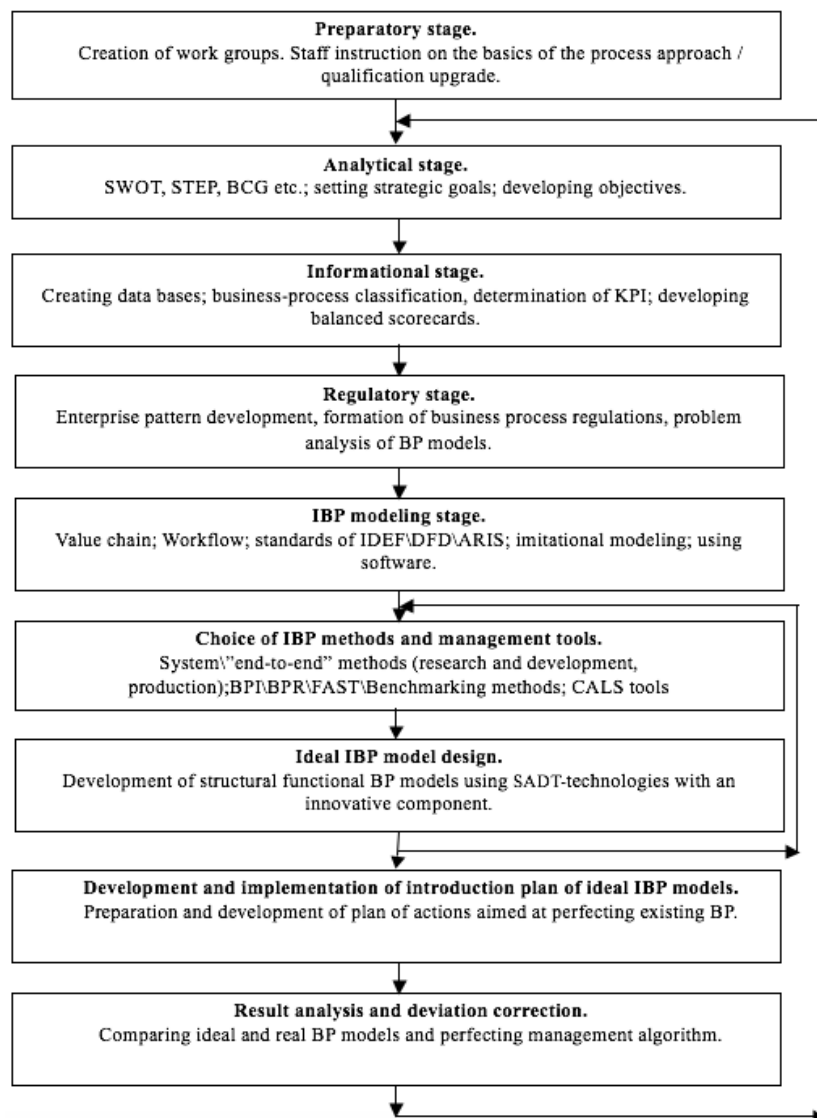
**Preparatory stage.**
Creation of work groups. Staff instruction on the basics of the process approach / qualification upgrade.

**Analytical stage.**
SWOT, STEP, BCG etc.; setting strategic goals; developing objectives.

**Informational stage.**
Creating data bases; business-process classification, determination of KPI; developing balanced scorecards.

**Regulatory stage.**
Enterprise pattern development, formation of business process regulations, problem analysis of BP models.

**IBP modeling stage.**
Value chain; Workflow; standards of IDEF\DFD\ARIS; imitational modeling; using software.

**Choice of IBP methods and management tools.**
System\"end-to-end" methods (research and development, production);BPI\BPR\FAST\Benchmarking methods; CALS tools

**Ideal IBP model design.**
Development of structural functional BP models using SADT-technologies with an innovative component.

**Development and implementation of introduction plan of ideal IBP models.**
Preparation and development of plan of actions aimed at perfecting existing BP.

**Result analysis and deviation correction.**
Comparing ideal and real BP models and perfecting management algorithm.